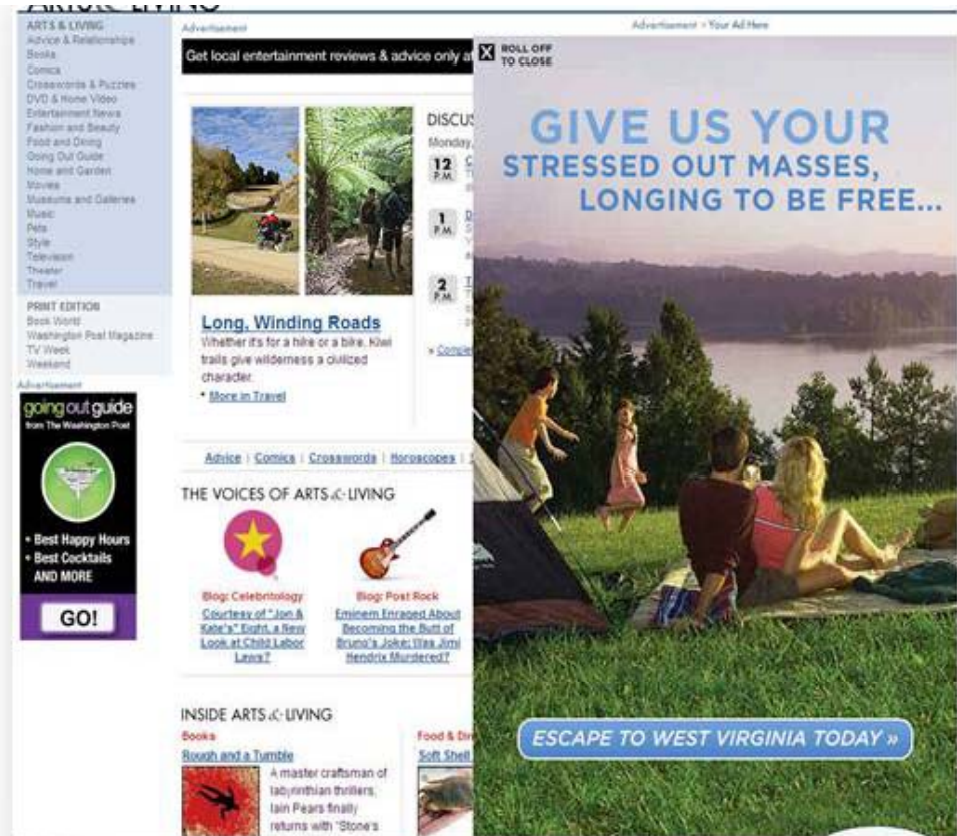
ARTS & LIVING
Advice & Relationships
Books
Comics
Crosswords & Puzzles
DVD & Home Video
Entertainment News
Fashion and Beauty
Food and Dining
Going Out Guide
Home and Garden
Movies
Museums and Galleries
Music
Pets
Style
Television
Theater
Travel

PRINT EDITION
Book World
Washington Post Magazine
TV Week
Weekend

Advertisement

going out guide
from The Washington Post

• Best Happy Hours
• Best Cocktails
AND MORE

GO!

Advertisement

Get local entertainment reviews & advice only a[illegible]

DISCUS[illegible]
Monday,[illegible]

12 P.M. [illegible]

1 P.M. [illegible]

2 P.M. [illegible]

» Comple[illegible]

Long, Winding Roads
Whether it's for a hike or a bike, Kiwi trails give wilderness a civilized character.
• More in Travel

Advice | Comics | Crosswords | Horoscopes | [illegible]

THE VOICES OF ARTS & LIVING

Blog: Celebritology
Courtesy of "Jon & Kate's" Eight, a New Look at Child Labor Laws?

Blog: Post Rock
Eminem Enraged About Becoming the Butt of Bruno's Joke; Was Jimi Hendrix Murdered?

INSIDE ARTS & LIVING
Books
Rough and a Tumble
A master craftsman of labyrinthian thrillers, Iain Pears finally returns with "Stone's

Food & Din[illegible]
Soft Shell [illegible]

Advertisement • Your Ad Here

X ROLL OFF TO CLOSE

GIVE US YOUR
STRESSED OUT MASSES,
LONGING TO BE FREE...

ESCAPE TO WEST VIRGINIA TODAY »